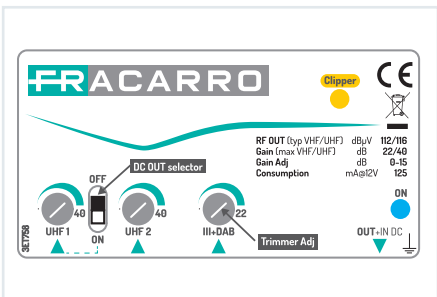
FRACARRO

Clipper

CE

RF OUT (typ VHF/UHF) dBμV 112/116
Gain (max VHF/UHF) dB 22/40
Gain Adj dB 0-15
Consumption mA@12V 125

DC OUT selector

OFF

ON

40

40

22

UHF 1

UHF 2

III+DAB

Trimmer Adj

ON

OUT+IN DC

3ET758